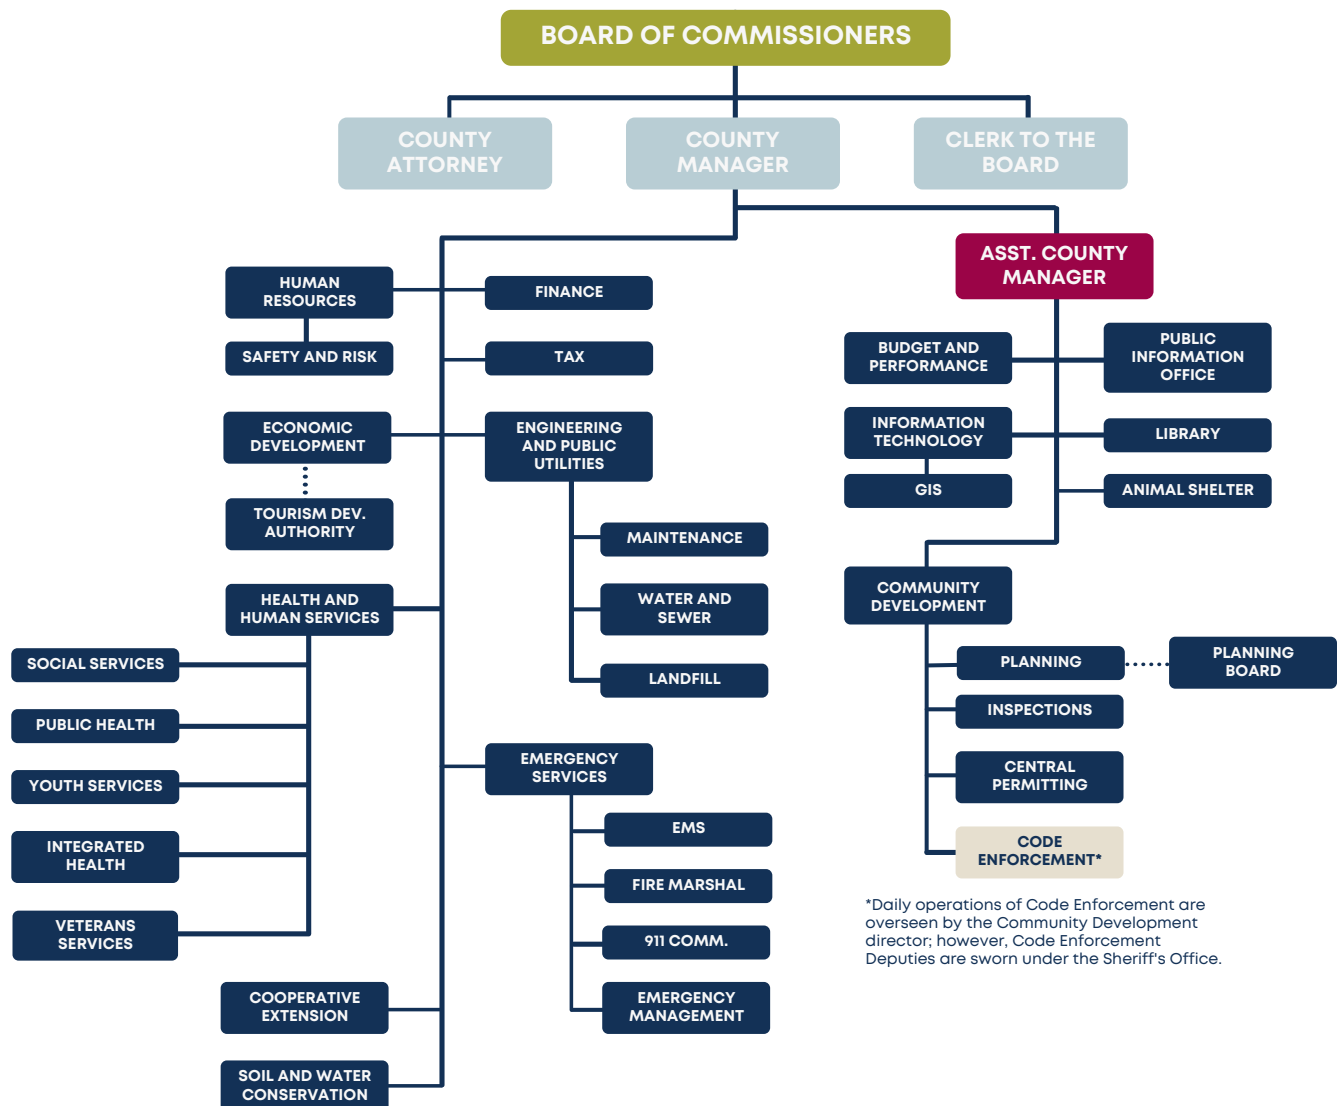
BOARD OF COMMISSIONERS

COUNTY ATTORNEY

COUNTY MANAGER

CLERK TO THE BOARD

ASST. COUNTY MANAGER

HUMAN RESOURCES

SAFETY AND RISK

FINANCE

TAX

ECONOMIC DEVELOPMENT

TOURISM DEV. AUTHORITY

ENGINEERING AND PUBLIC UTILITIES

MAINTENANCE

WATER AND SEWER

LANDFILL

HEALTH AND HUMAN SERVICES

SOCIAL SERVICES

PUBLIC HEALTH

YOUTH SERVICES

INTEGRATED HEALTH

VETERANS SERVICES

EMERGENCY SERVICES

EMS

FIRE MARSHAL

911 COMM.

EMERGENCY MANAGEMENT

COOPERATIVE EXTENSION

SOIL AND WATER CONSERVATION

BUDGET AND PERFORMANCE

PUBLIC INFORMATION OFFICE

INFORMATION TECHNOLOGY

LIBRARY

GIS

ANIMAL SHELTER

COMMUNITY DEVELOPMENT

PLANNING

PLANNING BOARD

INSPECTIONS

CENTRAL PERMITTING

CODE ENFORCEMENT*

*Daily operations of Code Enforcement are overseen by the Community Development director; however, Code Enforcement Deputies are sworn under the Sheriff's Office.